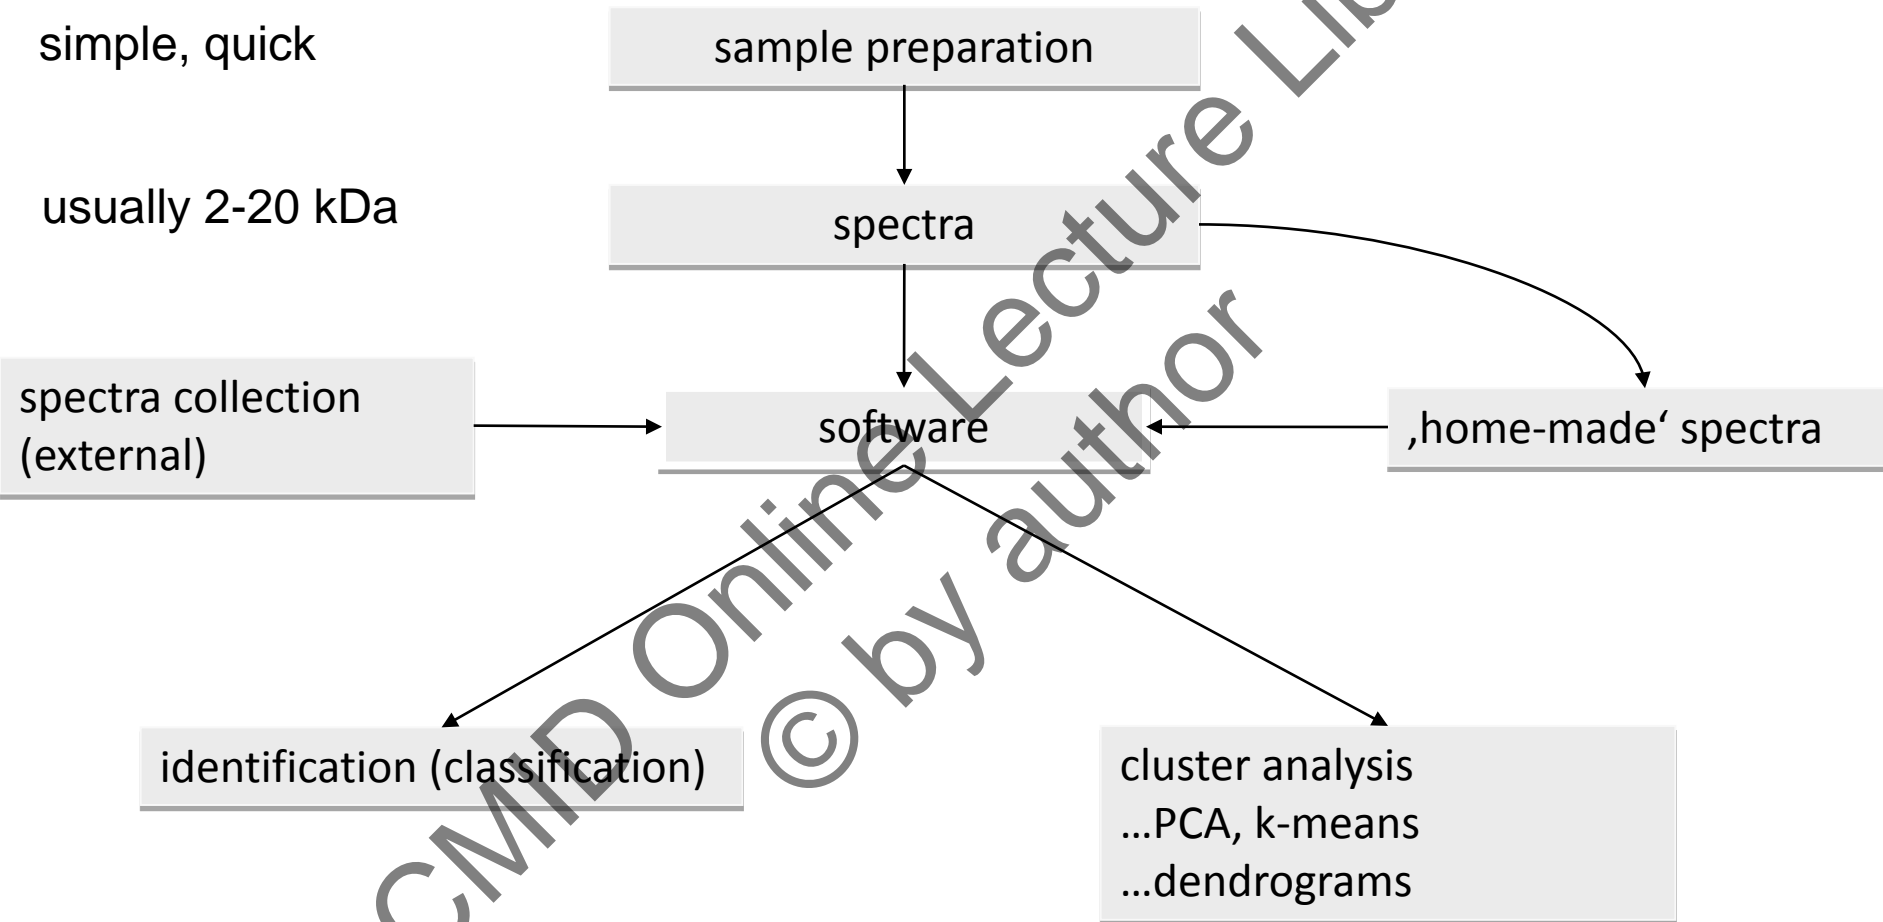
simple, quick

sample preparation

usually 2-20 kDa

spectra

spectra collection (external)

software

‚home-made' spectra

identification (classification)

cluster analysis
…PCA, k-means
…dendrograms

ESCMID Online Lecture Library
© by author